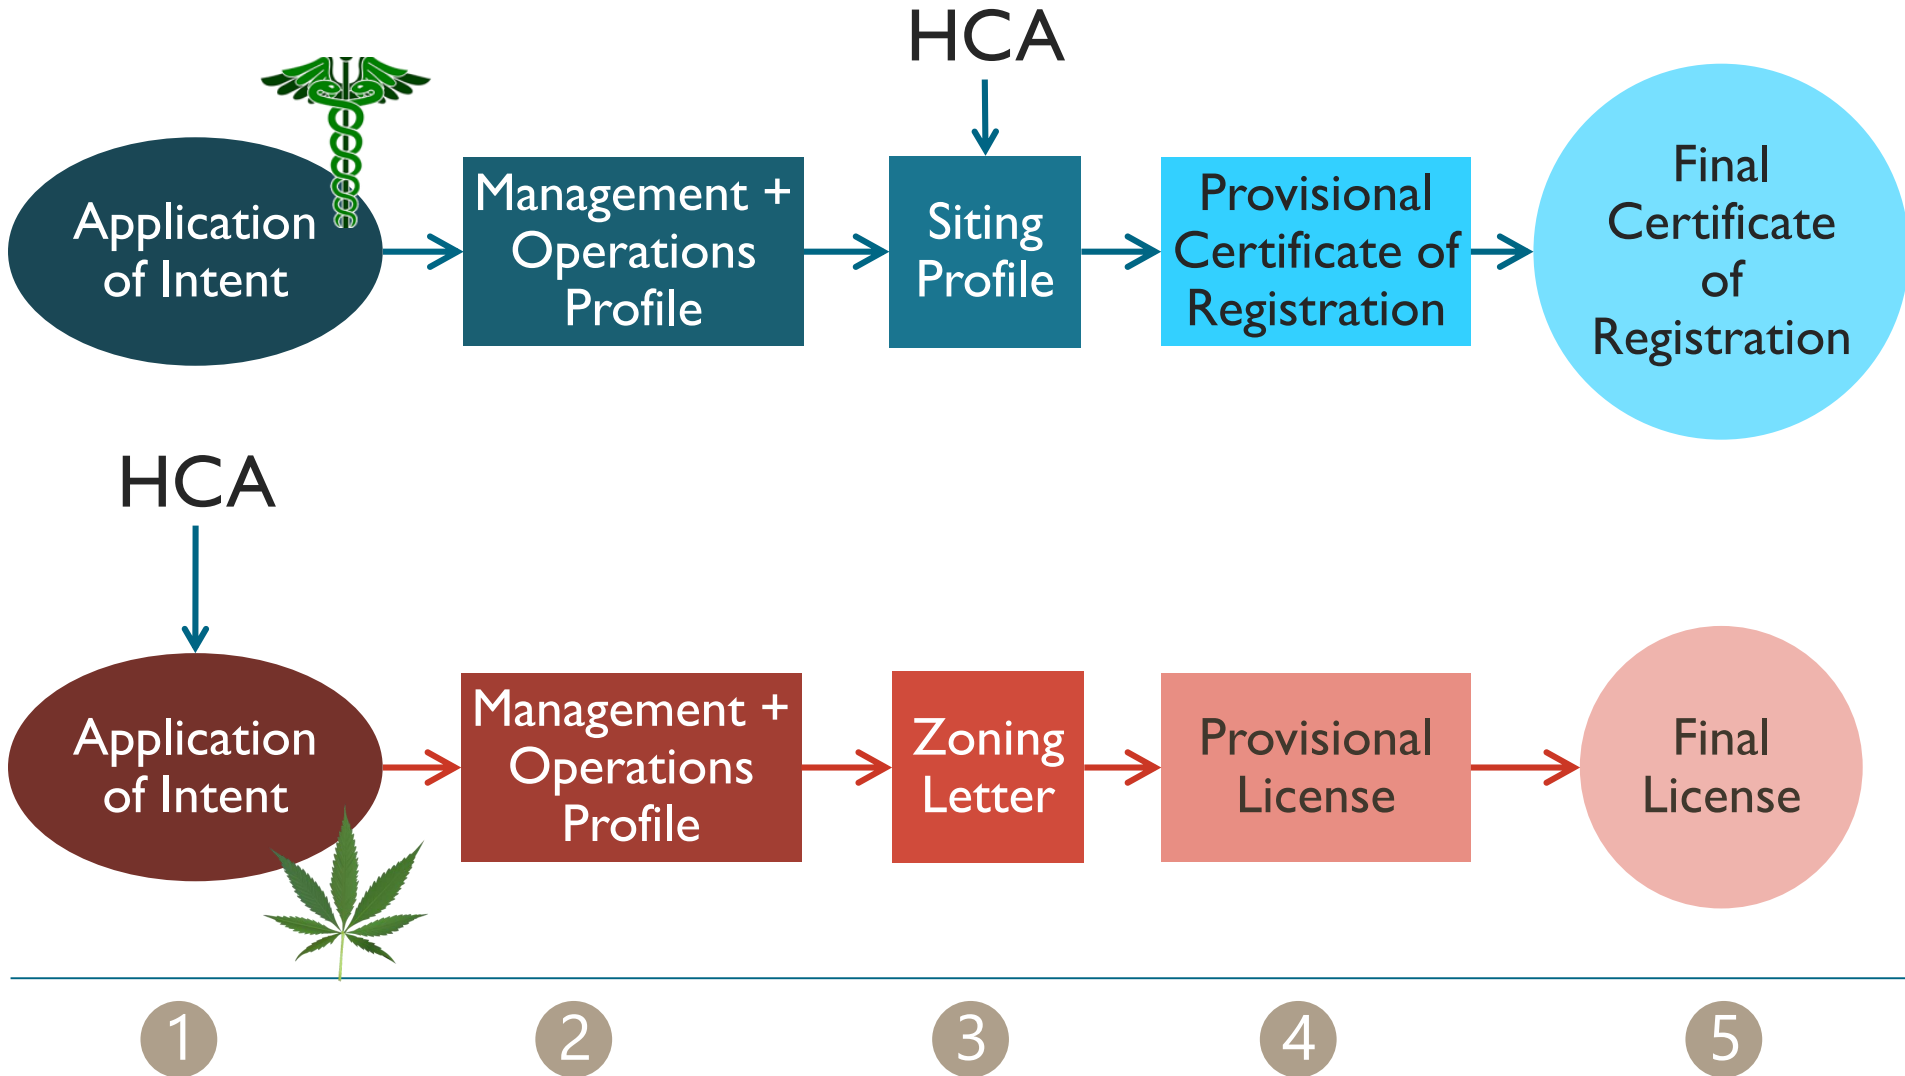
HCA

Application of Intent

Management + Operations Profile

Siting Profile

Provisional Certificate of Registration

Final Certificate of Registration

HCA

Application of Intent

Management + Operations Profile

Zoning Letter

Provisional License

Final License

1

2

3

4

5